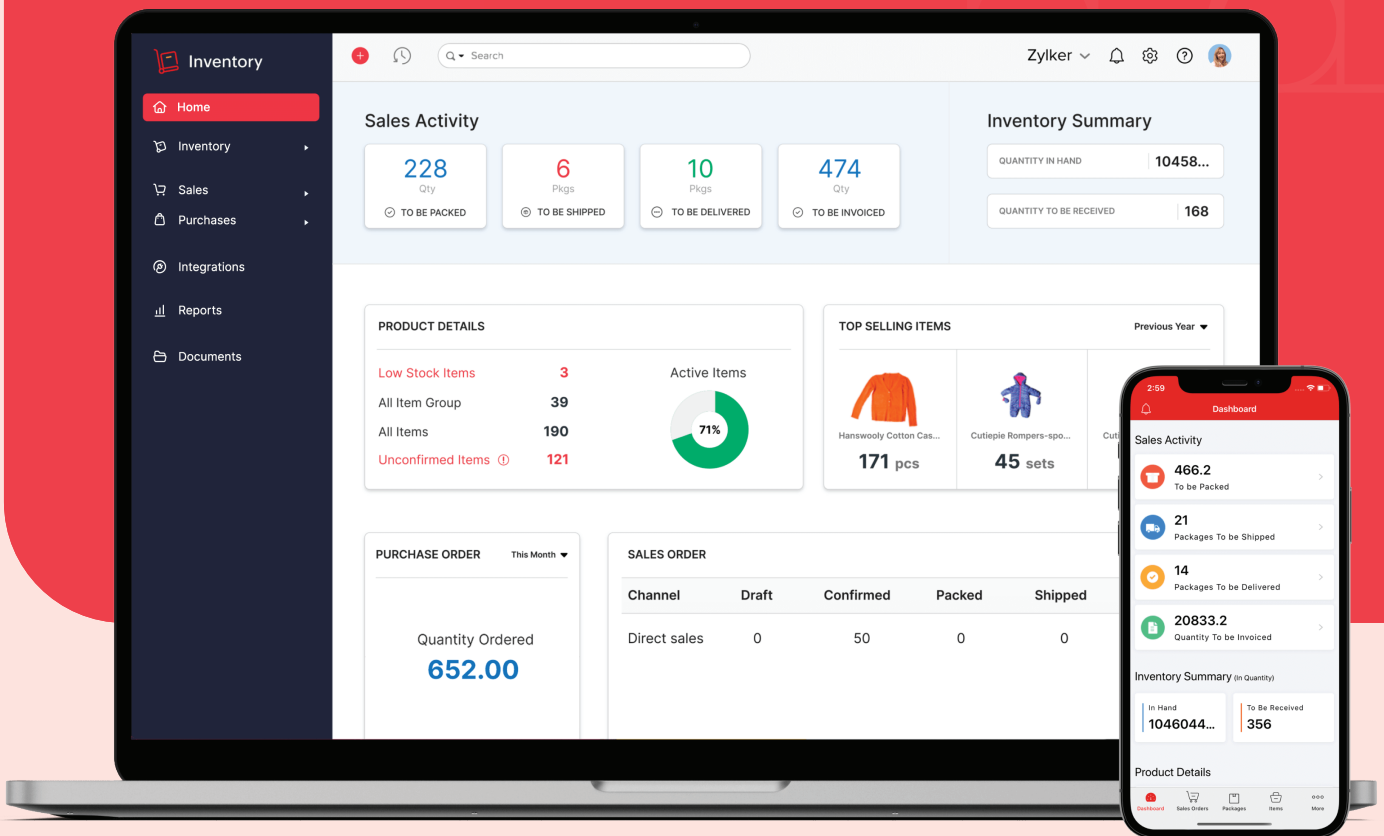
Inventory

Home
Inventory
Sales
Purchases
Integrations
Reports
Documents

Search

Zylker

Sales Activity

228
Qty
TO BE PACKED

6
Pkgs
TO BE SHIPPED

10
Pkgs
TO BE DELIVERED

474
Qty
TO BE INVOICED

Inventory Summary

QUANTITY IN HAND 10458...

QUANTITY TO BE RECEIVED 168

PRODUCT DETAILS

| | |
|---|---|
| Low Stock Items | 3 |
| All Item Group | 39 |
| All Items | 190 |
| Unconfirmed Items | 121 |

Active Items
71%

TOP SELLING ITEMS
Previous Year

Hanswooly Cotton Cas...
171 pcs

Cutiepie Rompers-spo...
45 sets

Cuti

PURCHASE ORDER
This Month

Quantity Ordered
652.00

SALES ORDER

| Channel | Draft | Confirmed | Packed | Shipped |
|---|---|---|---|---|
| Direct sales | 0 | 50 | 0 | 0 |

2:59
Dashboard

Sales Activity

466.2
To be Packed

21
Packages To be Shipped

14
Packages To be Delivered

20833.2
Quantity To be Invoiced

Inventory Summary (In Quantity)

In Hand
1046044...

To Be Received
356

Product Details

Dashboard Sales Orders Packages Items More